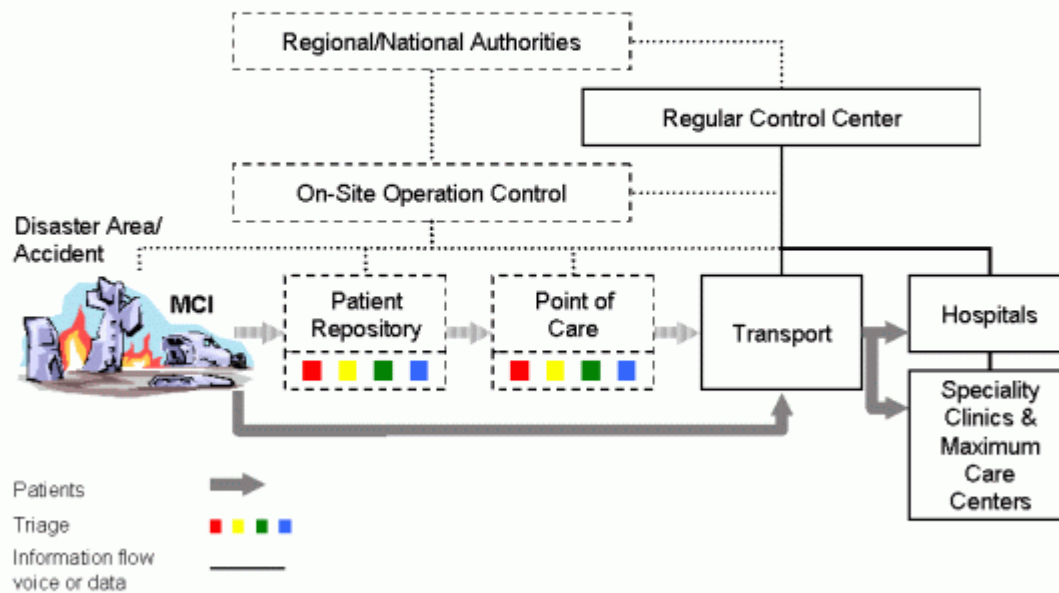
Regional/National Authorities

Regular Control Center

On-Site Operation Control

Disaster Area/ Accident

MCI

Patient Repository

Point of Care

Transport

Hospitals

Speciality Clinics & Maximum Care Centers

Patients

Triage

Information flow voice or data